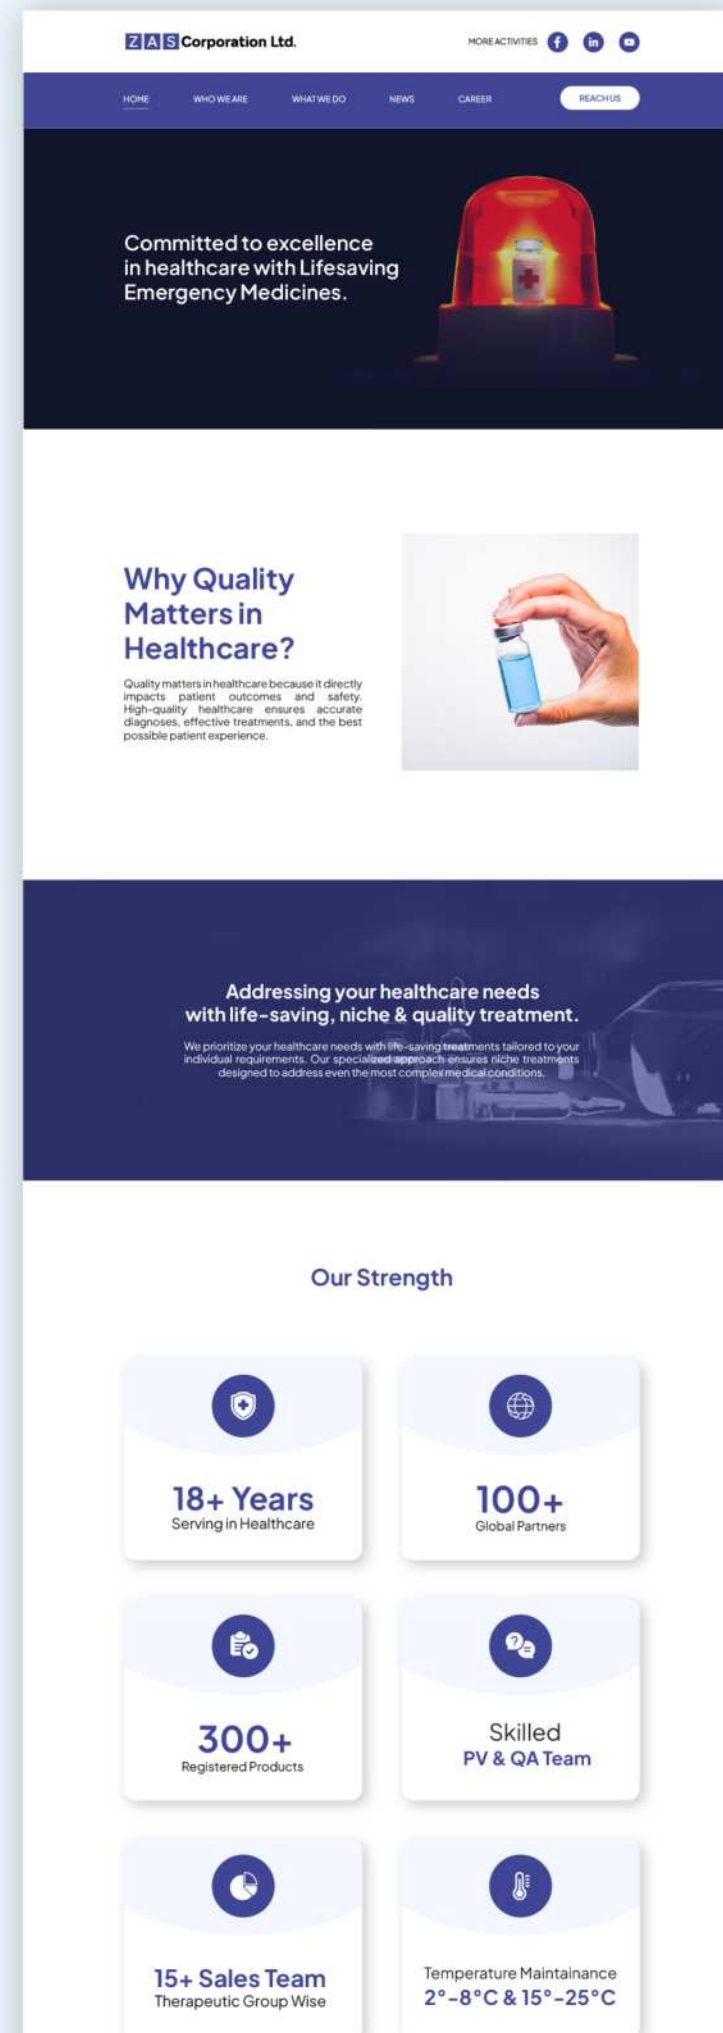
ZAS Corporation Ltd.

MORE ACTIVITIES

HOME WHO WE ARE WHAT WE DO NEWS CAREER REACH US

Committed to excellence in healthcare with Lifesaving Emergency Medicines.

Why Quality Matters in Healthcare?

Quality matters in healthcare because it directly impacts patient outcomes and safety. High-quality healthcare ensures accurate diagnoses, effective treatments, and the best possible patient experience.

Addressing your healthcare needs with life-saving, niche & quality treatment.

We prioritize your healthcare needs with life-saving treatments tailored to your individual requirements. Our specialized approach ensures niche treatments designed to address even the most complex medical conditions.

Our Strength

18+ Years
Serving in Healthcare

100+
Global Partners

300+
Registered Products

Skilled
PV & QA Team

15+ Sales Team
Therapeutic Group Wise

Temperature Maintainance
2°-8°C & 15°-25°C